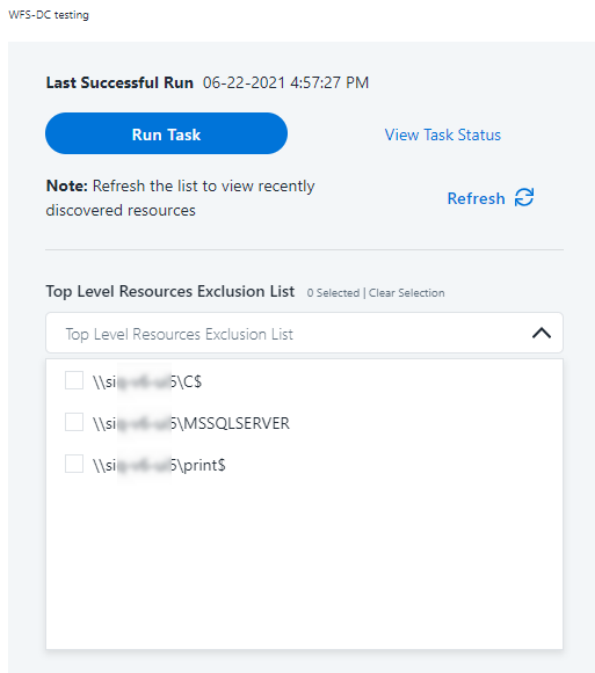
WFS-DC testing

**Last Successful Run** 06-22-2021 4:57:27 PM

Run Task

View Task Status

**Note:** Refresh the list to view recently discovered resources

Refresh

**Top Level Resources Exclusion List** 0 Selected | Clear Selection

Top Level Resources Exclusion List

\\si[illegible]5\C$

\\si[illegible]5\MSSQLSERVER

\\si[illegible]5\print$